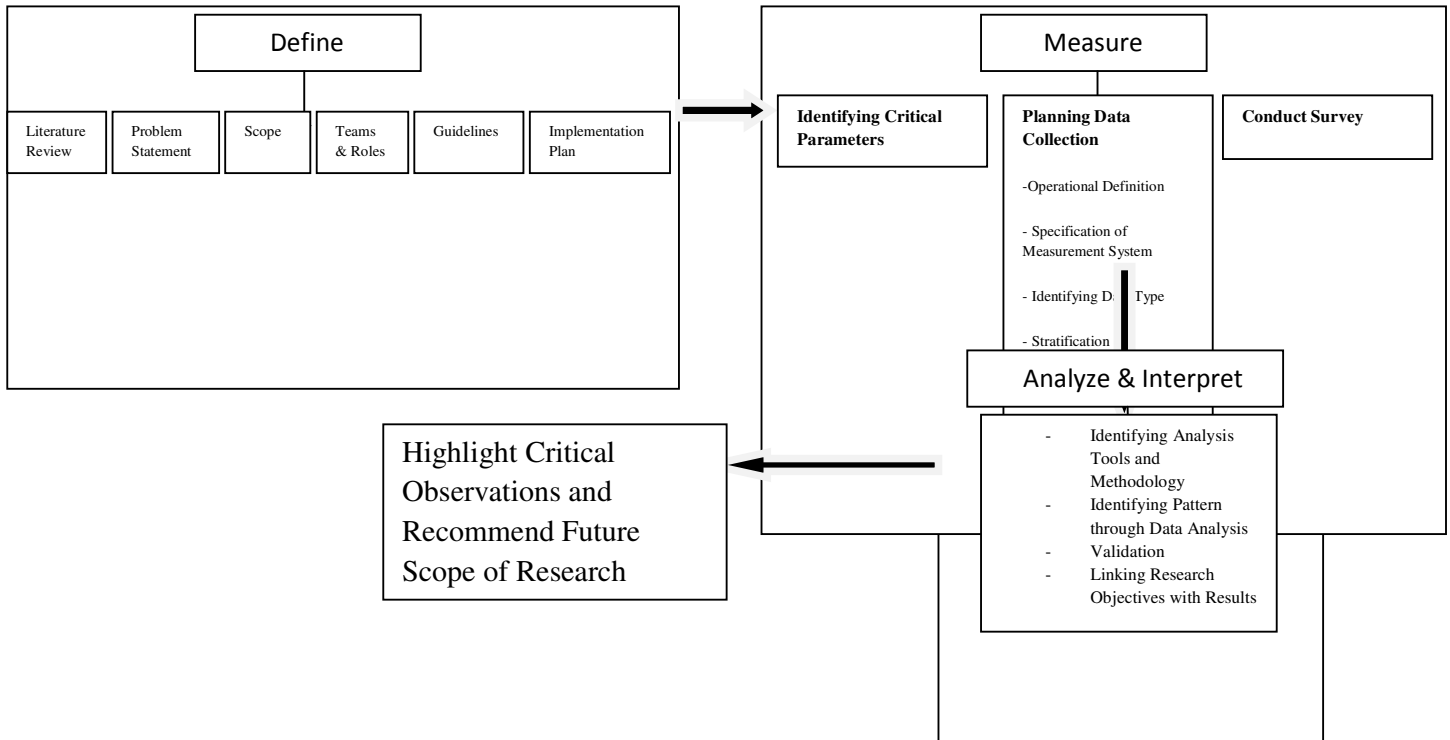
Define

Literature Review

Problem Statement

Scope

Teams & Roles

Guidelines

Implementation Plan

Measure

Identifying Critical Parameters

Planning Data Collection

-Operational Definition

- Specification of Measurement System

- Identifying D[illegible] Type

- Stratification

Conduct Survey

Analyze & Interpret

- Identifying Analysis Tools and Methodology
- Identifying Pattern through Data Analysis
- Validation
- Linking Research Objectives with Results

Highlight Critical Observations and Recommend Future Scope of Research